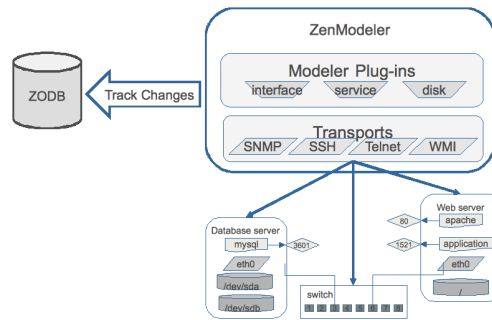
ZenModeler

Modeler Plug-ins
interface
service
disk

Transports
SNMP
SSH
Telnet
WMI

ZODB

Track Changes

Database server
mysql
3601
eth0
/dev/sda
/dev/sdb

switch

Web server
80
apache
1521
application
eth0
/